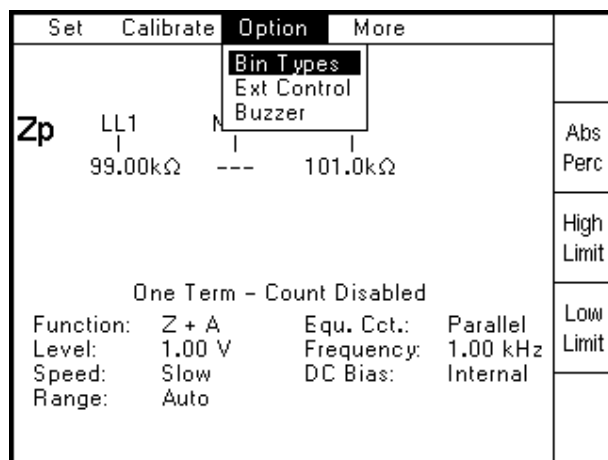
Set Calibrate Option More

Bin Types
Ext Control
Buzzer

Zp LL1 N

99.00kΩ --- 101.0kΩ

Abs
Perc

High
Limit

Low
Limit

One Term – Count Disabled

| Function: | Z + A | Equ. Cct.: | Parallel |
|---|---|---|---|
| Level: | 1.00 V | Frequency: | 1.00 kHz |
| Speed: | Slow | DC Bias: | Internal |
| Range: | Auto | | |